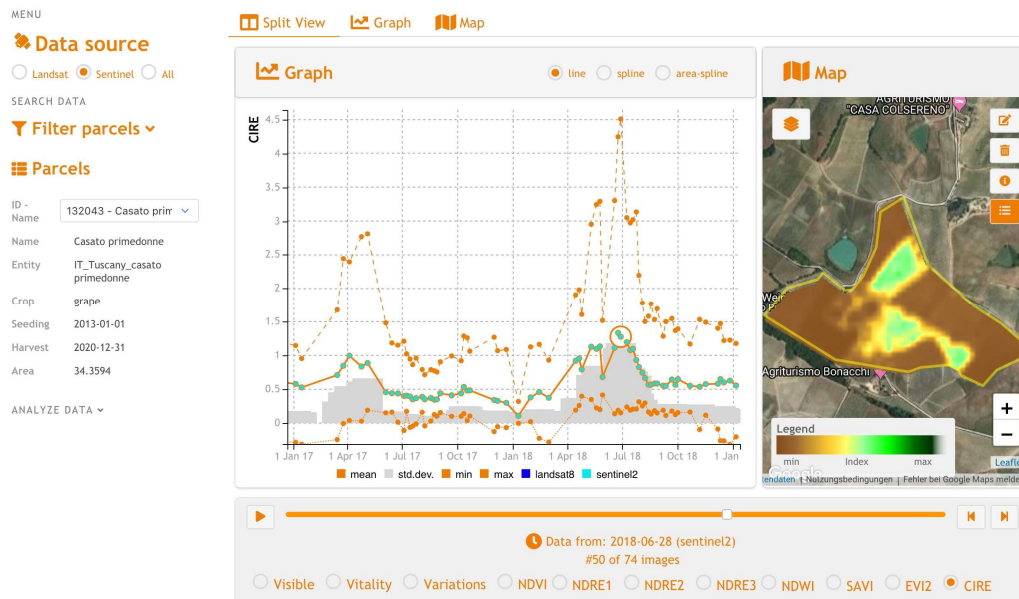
MENU

Data source

Landsat Sentinel All

SEARCH DATA

Filter parcels

Parcels

| | |
|---|---|
| ID - Name | 132043 - Casato prim |
| Name | Casato primedonne |
| Entity | IT_Tuscany_casato primedonne |
| Crop | grape |
| Seeding | 2013-01-01 |
| Harvest | 2020-12-31 |
| Area | 34.3594 |

ANALYZE DATA

Split View Graph Map

Graph

line spline area-spline

CIRE

4.5
4
3.5
3
2.5
2
1.5
1
0.5
0

1 Jan 17 1 Apr 17 1 Jul 17 1 Oct 17 1 Jan 18 1 Apr 18 1 Jul 18 1 Oct 18 1 Jan

mean std.dev. min max landsat8 sentinel2

Map

AGRITURISMO "CASA COLSERENO"

Wei

Agriturismo Bonacchi

Legend

min Index max

Google

tendaten Nutzungsbedingungen Fehler bei Google Maps melde

Leafle

Data from: 2018-06-28 (sentinel2)
#50 of 74 images

Visible Vitality Variations NDVI NDRE1 NDRE2 NDRE3 NDWI SAVI EVI2 CIRE